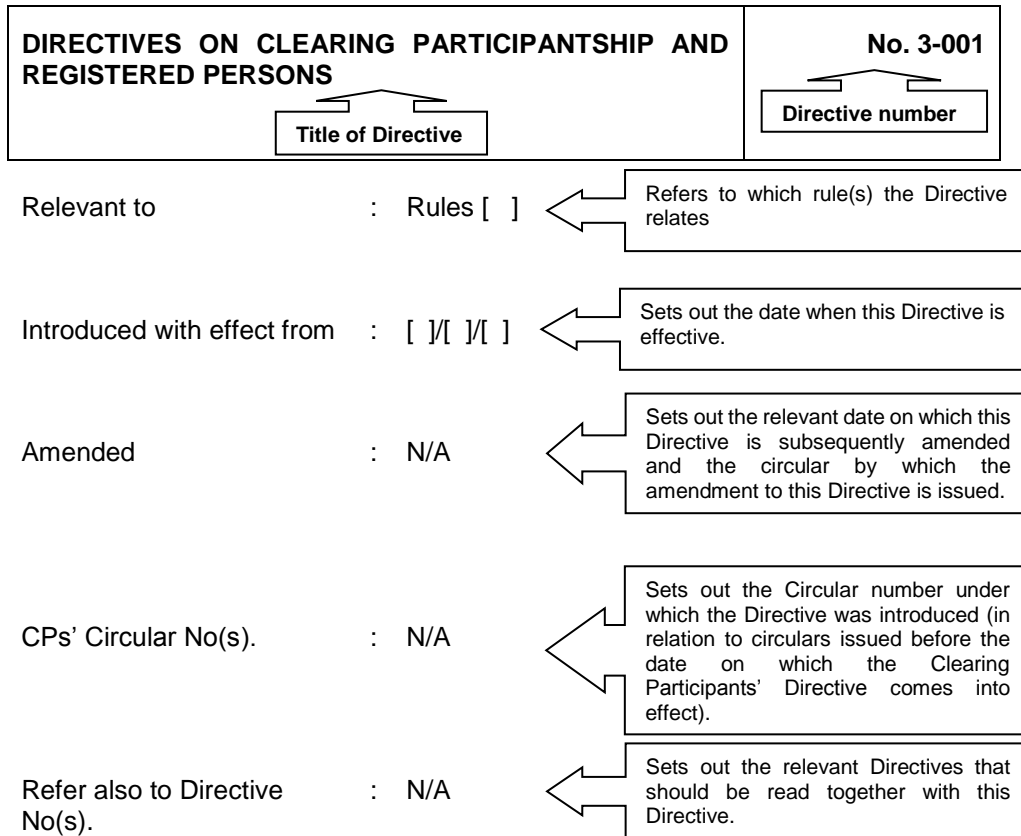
DIRECTIVES ON CLEARING PARTICIPANTSHIP AND REGISTERED PERSONS

Title of Directive

No. 3-001

Directive number

Relevant to : Rules [ ]

Refers to which rule(s) the Directive relates

Introduced with effect from : [ ]/[ ]/[ ]

Sets out the date when this Directive is effective.

Amended : N/A

Sets out the relevant date on which this Directive is subsequently amended and the circular by which the amendment to this Directive is issued.

CPs' Circular No(s). : N/A

Sets out the Circular number under which the Directive was introduced (in relation to circulars issued before the date on which the Clearing Participants' Directive comes into effect).

Refer also to Directive No(s). : N/A

Sets out the relevant Directives that should be read together with this Directive.